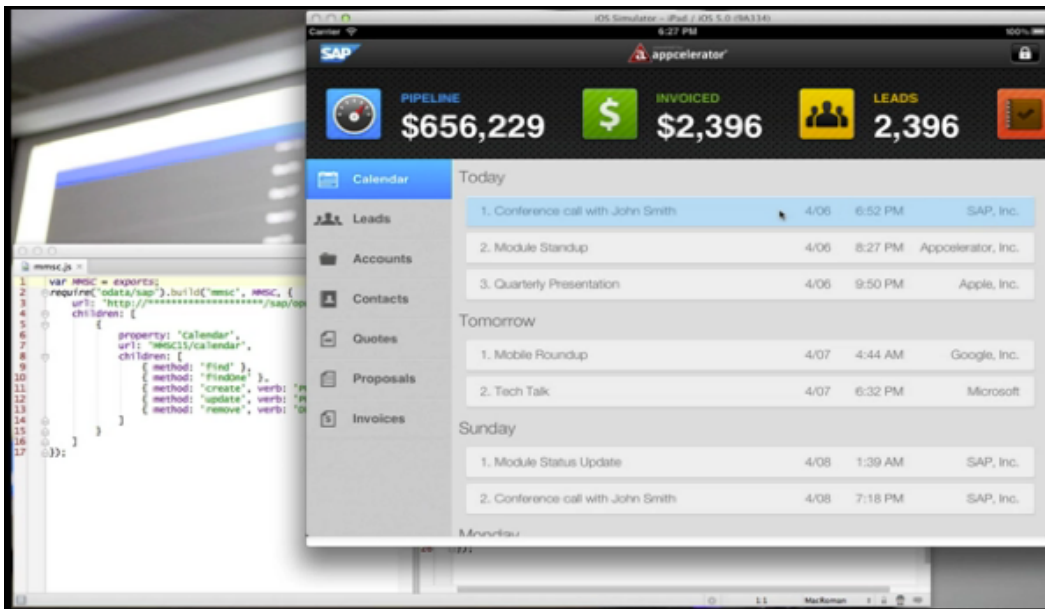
iOS Simulator - iPad / iOS 5.0 (9A334)

Carrier 6:27 PM 100%

SAP

appcelerator

PIPELINE
$656,229

INVOICED
$2,396

LEADS
2,396

Calendar
Leads
Accounts
Contacts
Quotes
Proposals
Invoices

Today

| | | | |
|---|---|---|---|
| 1. Conference call with John Smith | 4/06 | 6:52 PM | SAP, Inc. |
| 2. Module Standup | 4/06 | 8:27 PM | Appcelerator, Inc. |
| 3. Quarterly Presentation | 4/06 | 9:50 PM | Apple, Inc. |

Tomorrow

| | | | |
|---|---|---|---|
| 1. Mobile Roundup | 4/07 | 4:44 AM | Google, Inc. |
| 2. Tech Talk | 4/07 | 6:32 PM | Microsoft |

Sunday

| | | | |
|---|---|---|---|
| 1. Module Status Update | 4/08 | 1:39 AM | SAP, Inc. |
| 2. Conference call with John Smith | 4/08 | 7:18 PM | SAP, Inc. |

Monday

mmsc.js

1 var MMSC = exports;
2 require('odata/sap').build("mmsc", MMSC, {
3 url: "http://********************/sap/op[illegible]
4 children: [
5 {
6 property: 'Calendar',
7 url: "MMSC15/calendar",
8 children: [
9 { method: 'find' },
10 { method: 'findOne' },
11 { method: 'create', verb: "P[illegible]
12 { method: 'update', verb: "P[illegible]
13 { method: 'remove', verb: "D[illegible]
14 ]
15 }
16 ]
17 });

1:1 MacRoman